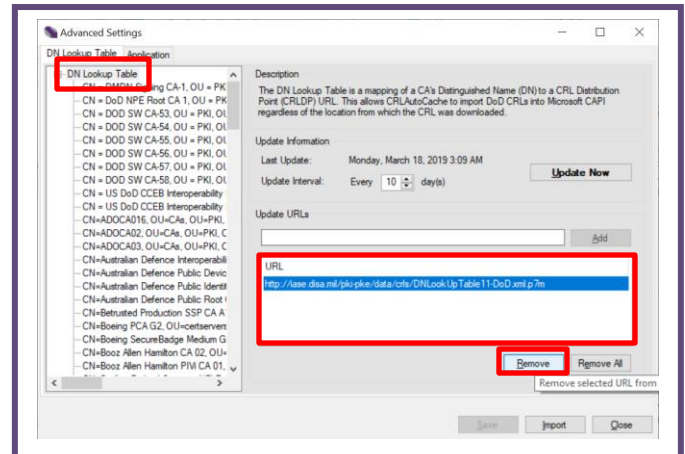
Advanced Settings

DN Lookup Table | Application

DN Lookup Table
CN = DMDN Signing CA-1, OU = PK
CN = DoD NPE Root CA 1, OU = PK
CN = DOD SW CA-53, OU = PKI, OU
CN = DOD SW CA-54, OU = PKI, OU
CN = DOD SW CA-55, OU = PKI, OU
CN = DOD SW CA-56, OU = PKI, OU
CN = DOD SW CA-57, OU = PKI, OU
CN = DOD SW CA-58, OU = PKI, OU
CN = US DoD CCEB Interoperability
CN = US DoD CCEB Interoperability
CN=ADOCA016, OU=CAs, OU=PKI,
CN=ADOCA02, OU=CAs, OU=PKI, C
CN=ADOCA03, OU=CAs, OU=PKI, C
CN=Australian Defence Interoperabili
CN=Australian Defence Public Devic
CN=Australian Defence Public Identit
CN=Australian Defence Public Root
CN=Betrusted Production SSP CA A
CN=Boeing PCA G2, OU=certservers
CN=Boeing SecureBadge Medium G
CN=Booz Allen Hamilton CA 02, OU=
CN=Booz Allen Hamilton PIV CA 01,

Description
The DN Lookup Table is a mapping of a CA's Distinguished Name (DN) to a CRL Distribution Point (CRLDP) URL. This allows CRLAutoCache to import DoD CRLs into Microsoft CAPI regardless of the location from which the CRL was downloaded.

Update Information
Last Update: Monday, March 18, 2019 3:09 AM
Update Interval: Every 10 day(s)
Update Now

Update URLs
Add

URL
http://iase.disa.mil/pki-pke/data/crls/DNLookUpTable11-DoD.xml.p7m

Remove
Remove All
Remove selected URL from

Save
Import
Close